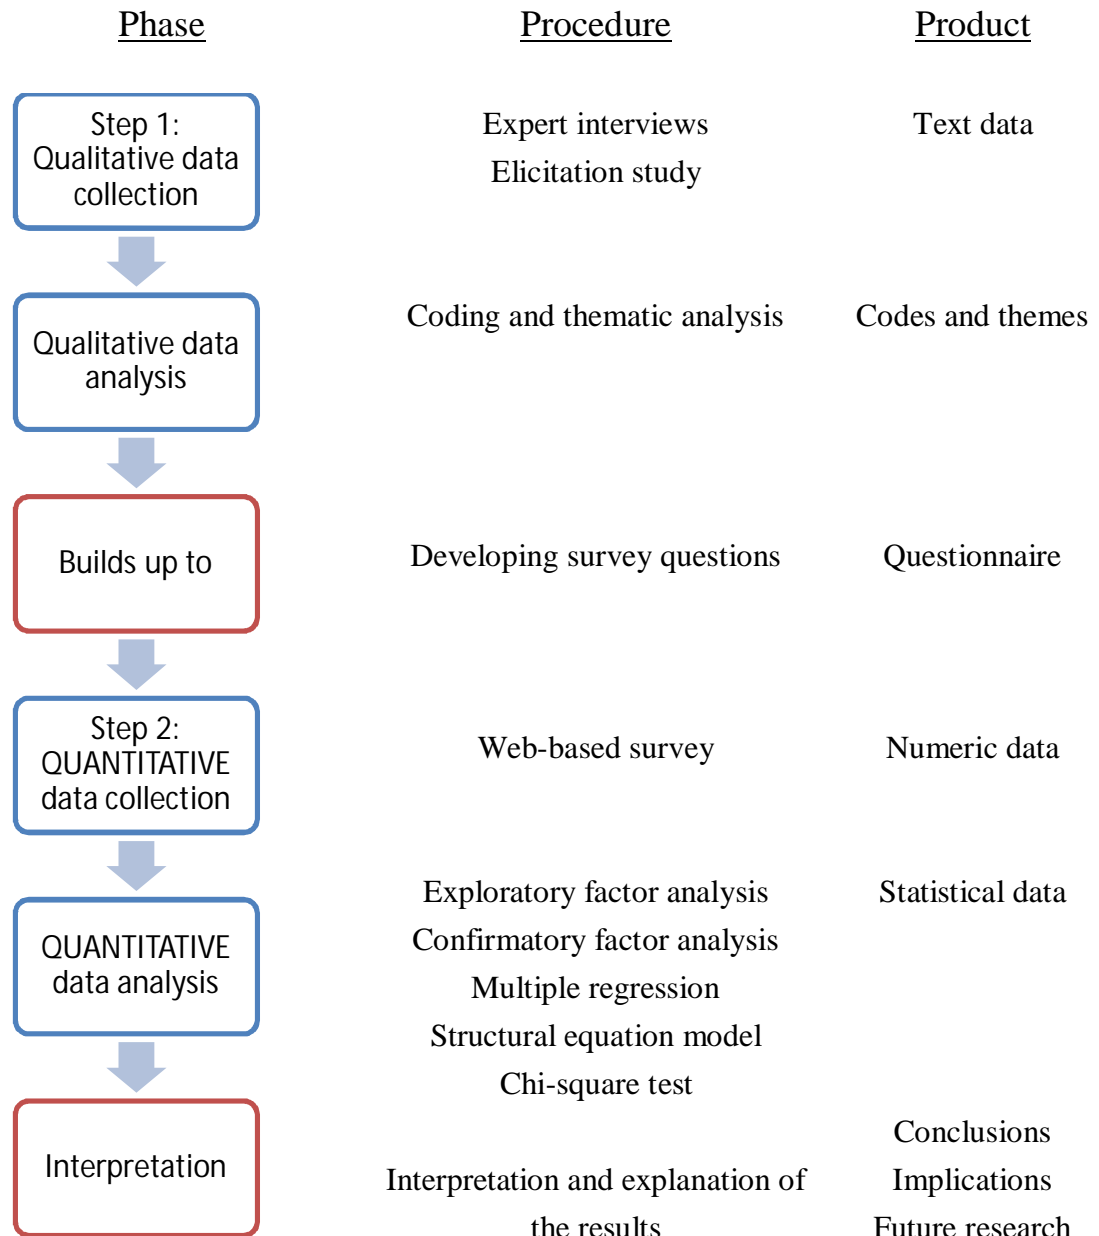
| Phase | Procedure | Product |
|---|---|---|
| Step 1: Qualitative data collection | Expert interviews<br>Elicitation study | Text data |
| Qualitative data analysis | Coding and thematic analysis | Codes and themes |
| Builds up to | Developing survey questions | Questionnaire |
| Step 2: QUANTITATIVE data collection | Web-based survey | Numeric data |
| QUANTITATIVE data analysis | Exploratory factor analysis<br>Confirmatory factor analysis<br>Multiple regression<br>Structural equation model<br>Chi-square test | Statistical data |
| Interpretation | Interpretation and explanation of the results | Conclusions<br>Implications<br>Future research |